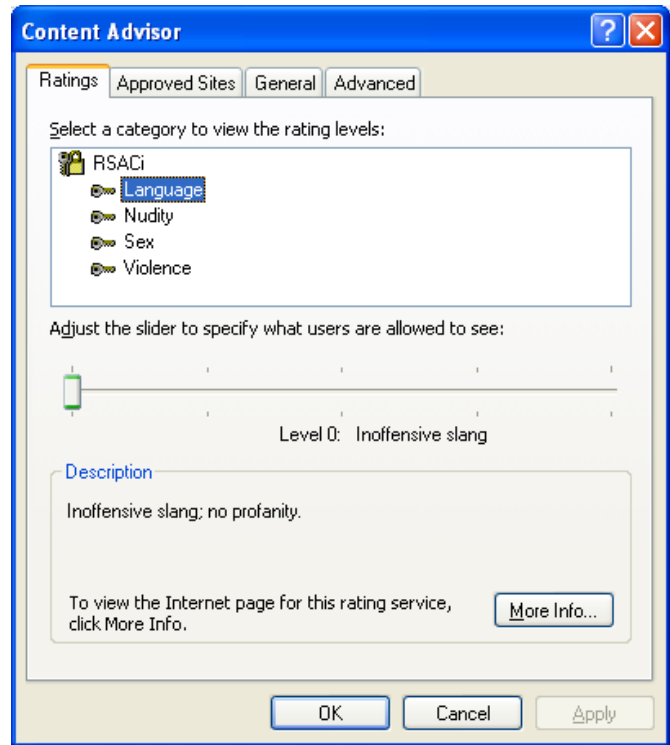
Content Advisor

Ratings | Approved Sites | General | Advanced

Select a category to view the rating levels:

RSACi
Language
Nudity
Sex
Violence

Adjust the slider to specify what users are allowed to see:

Level 0: Inoffensive slang

Description

Inoffensive slang; no profanity.

To view the Internet page for this rating service, click More Info.

More Info...

OK | Cancel | Apply